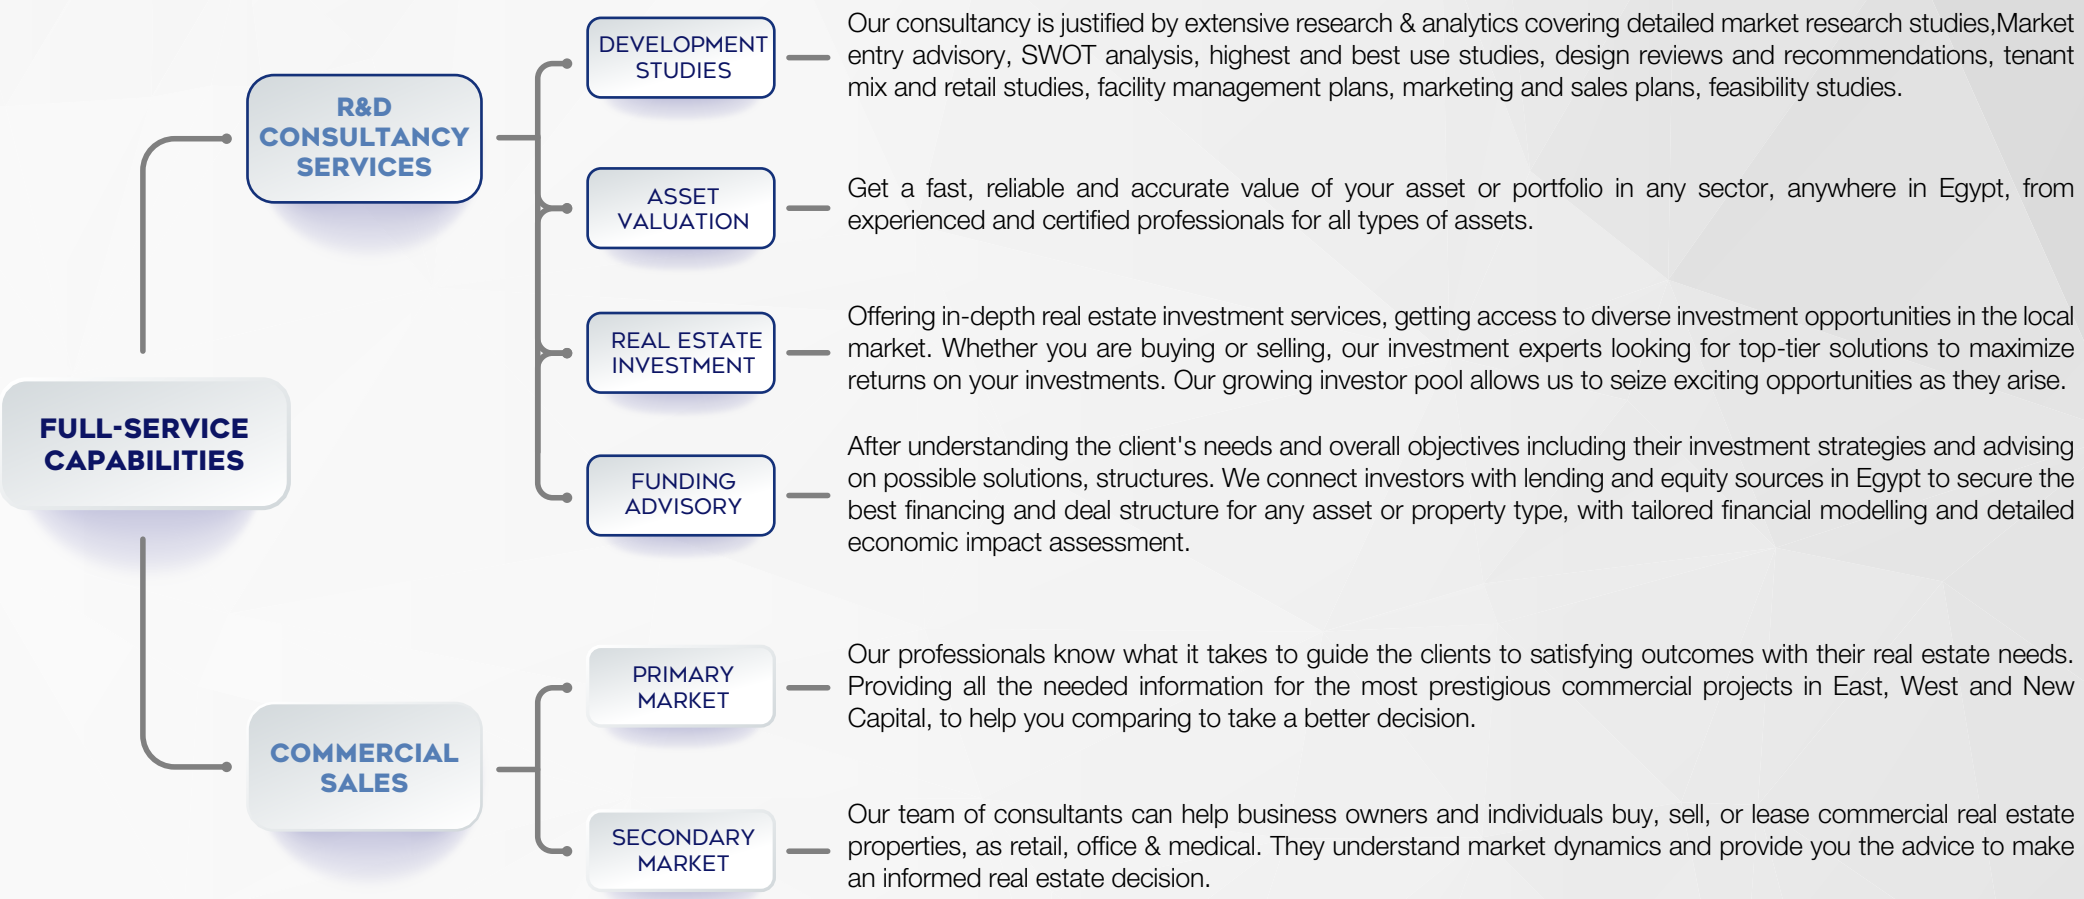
FULL-SERVICE CAPABILITIES

R&D CONSULTANCY SERVICES

DEVELOPMENT STUDIES

Our consultancy is justified by extensive research & analytics covering detailed market research studies,Market entry advisory, SWOT analysis, highest and best use studies, design reviews and recommendations, tenant mix and retail studies, facility management plans, marketing and sales plans, feasibility studies.

ASSET VALUATION

Get a fast, reliable and accurate value of your asset or portfolio in any sector, anywhere in Egypt, from experienced and certified professionals for all types of assets.

REAL ESTATE INVESTMENT

Offering in-depth real estate investment services, getting access to diverse investment opportunities in the local market. Whether you are buying or selling, our investment experts looking for top-tier solutions to maximize returns on your investments. Our growing investor pool allows us to seize exciting opportunities as they arise.

FUNDING ADVISORY

After understanding the client's needs and overall objectives including their investment strategies and advising on possible solutions, structures. We connect investors with lending and equity sources in Egypt to secure the best financing and deal structure for any asset or property type, with tailored financial modelling and detailed economic impact assessment.

COMMERCIAL SALES

PRIMARY MARKET

Our professionals know what it takes to guide the clients to satisfying outcomes with their real estate needs. Providing all the needed information for the most prestigious commercial projects in East, West and New Capital, to help you comparing to take a better decision.

SECONDARY MARKET

Our team of consultants can help business owners and individuals buy, sell, or lease commercial real estate properties, as retail, office & medical. They understand market dynamics and provide you the advice to make an informed real estate decision.